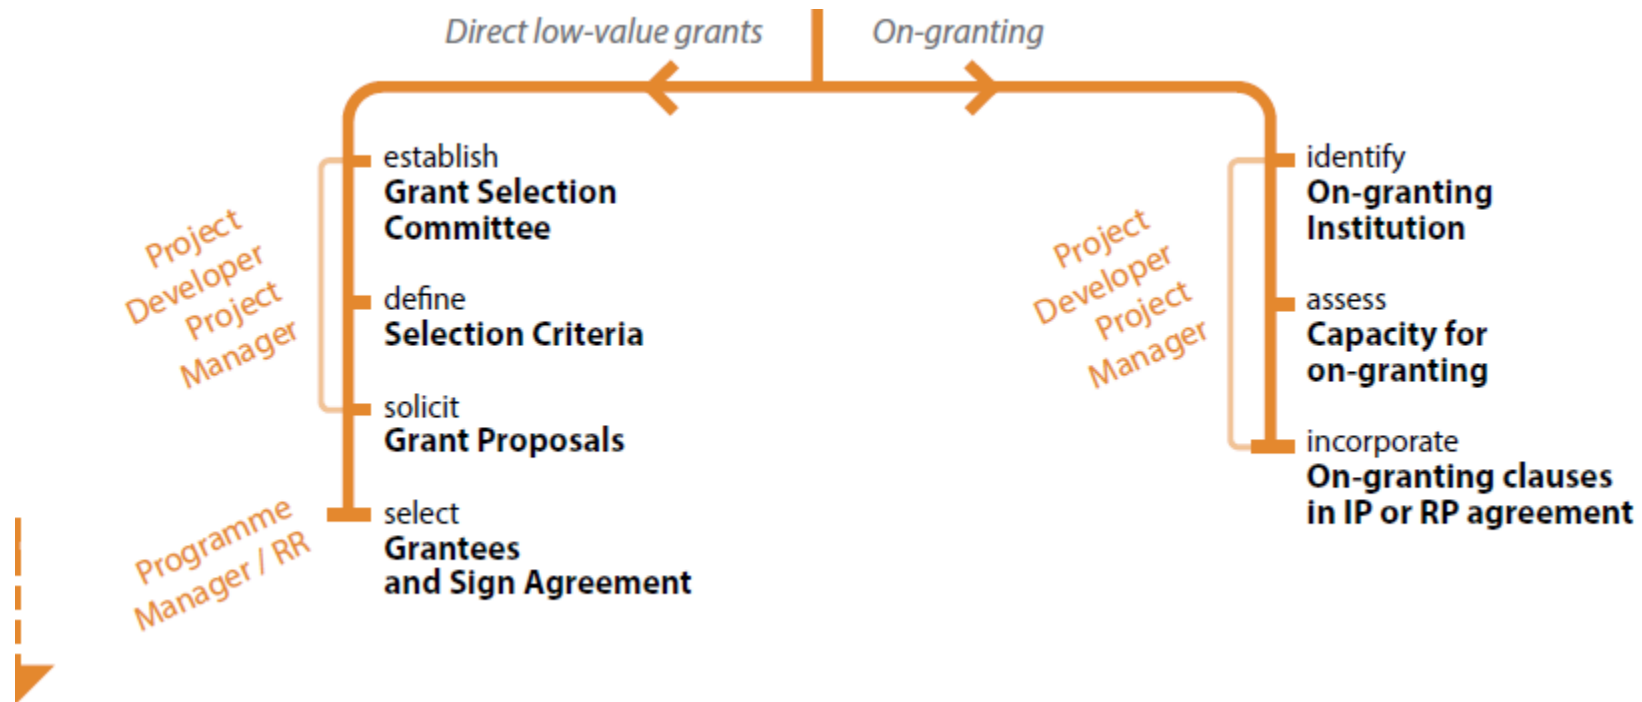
Direct low-value grants

On-granting

Project Developer Project Manager

establish
Grant Selection Committee

define
Selection Criteria

solicit
Grant Proposals

Programme Manager / RR

select
Grantees and Sign Agreement

Project Developer Project Manager

identify
On-granting Institution

assess
Capacity for on-granting

incorporate
On-granting clauses in IP or RP agreement